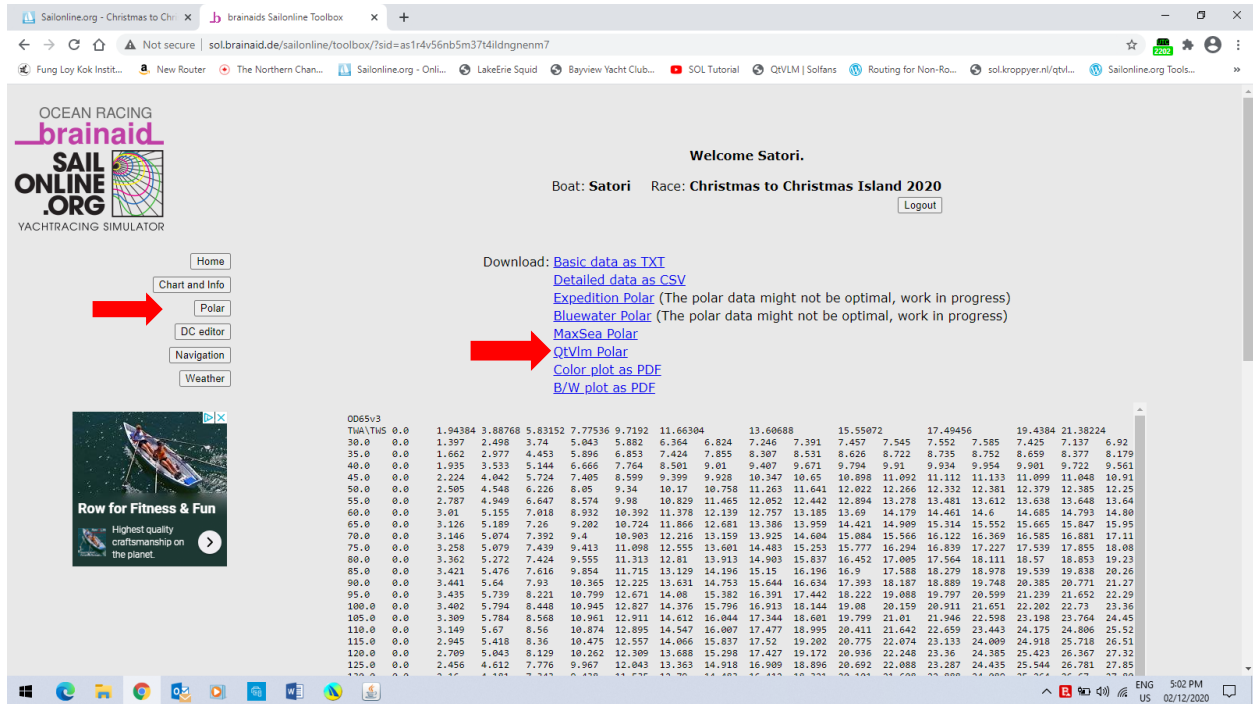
Sailonline.org - Christmas to Chr ×
brainaids Sailonline Toolbox ×
+

Not secure | sol.brainaid.de/sailonline/toolbox/?sid=as1r4v56nb5m37t4ildngnenm7

Fung Loy Kok Instit... New Router The Northern Chan... Sailonline.org - Onli... LakeErie Squid Bayview Yacht Club... SOL Tutorial QtVLM | Solfans Routing for Non-Ro... sol.kroppyer.nl/qtvl... Sailonline.org Tools...

OCEAN RACING
brainaid
SAIL ONLINE .ORG
YACHTRACING SIMULATOR

Welcome Satori.

Boat: Satori Race: Christmas to Christmas Island 2020

Logout

Home
Chart and Info
Polar
DC editor
Navigation
Weather

Download: Basic data as TXT
Detailed data as CSV
Expedition Polar (The polar data might not be optimal, work in progress)
Bluewater Polar (The polar data might not be optimal, work in progress)
MaxSea Polar
QtVlm Polar
Color plot as PDF
B/W plot as PDF

Row for Fitness & Fun
Highest quality craftsmanship on the planet.

OD65v3
TWA\TWS 0.0 1.94384 3.88768 5.83152 7.77536 9.7192 11.66304 13.60688 15.55072 17.49456 19.4384 21.38224
30.0 0.0 1.397 2.498 3.74 5.043 5.882 6.364 6.824 7.246 7.391 7.457 7.545 7.552 7.585 7.425 7.137 6.92
35.0 0.0 1.662 2.977 4.453 5.896 6.853 7.424 7.855 8.307 8.531 8.626 8.722 8.735 8.752 8.659 8.377 8.179
40.0 0.0 1.935 3.533 5.144 6.666 7.764 8.501 9.01 9.407 9.671 9.794 9.91 9.934 9.954 9.901 9.722 9.561
45.0 0.0 2.224 4.042 5.724 7.405 8.599 9.399 9.928 10.347 10.65 10.898 11.092 11.112 11.133 11.099 11.048 10.91
50.0 0.0 2.505 4.548 6.226 8.05 9.34 10.17 10.758 11.263 11.641 12.022 12.266 12.332 12.381 12.379 12.385 12.25
55.0 0.0 2.787 4.949 6.647 8.574 9.98 10.829 11.465 12.052 12.442 12.894 13.278 13.481 13.612 13.638 13.648 13.64
60.0 0.0 3.01 5.155 7.018 8.932 10.392 11.378 12.139 12.757 13.185 13.69 14.179 14.461 14.6 14.685 14.793 14.80
65.0 0.0 3.126 5.189 7.26 9.202 10.724 11.866 12.681 13.386 13.959 14.421 14.909 15.314 15.552 15.665 15.847 15.95
70.0 0.0 3.146 5.074 7.392 9.4 10.903 12.216 13.159 13.925 14.604 15.084 15.566 16.122 16.369 16.585 16.881 17.11
75.0 0.0 3.258 5.079 7.439 9.413 11.098 12.555 13.601 14.483 15.253 15.777 16.294 16.839 17.227 17.539 17.855 18.08
80.0 0.0 3.362 5.272 7.424 9.555 11.313 12.81 13.913 14.903 15.837 16.452 17.005 17.564 18.111 18.57 18.853 19.23
85.0 0.0 3.421 5.476 7.616 9.854 11.715 13.129 14.196 15.15 16.196 16.9 17.588 18.279 18.978 19.539 19.838 20.26
90.0 0.0 3.441 5.64 7.93 10.365 12.225 13.631 14.753 15.644 16.634 17.393 18.187 18.889 19.748 20.385 20.771 21.27
95.0 0.0 3.435 5.739 8.221 10.799 12.671 14.08 15.382 16.391 17.442 18.222 19.088 19.797 20.599 21.239 21.652 22.29
100.0 0.0 3.402 5.794 8.448 10.945 12.827 14.376 15.796 16.913 18.144 19.08 20.159 20.911 21.651 22.202 22.73 23.36
105.0 0.0 3.309 5.784 8.568 10.961 12.911 14.612 16.044 17.344 18.601 19.799 21.01 21.946 22.598 23.198 23.764 24.45
110.0 0.0 3.149 5.67 8.56 10.874 12.895 14.547 16.007 17.477 18.995 20.411 21.642 22.659 23.443 24.175 24.806 25.52
115.0 0.0 2.945 5.418 8.36 10.475 12.557 14.066 15.837 17.52 19.202 20.775 22.074 23.133 24.009 24.918 25.718 26.51
120.0 0.0 2.709 5.043 8.129 10.262 12.309 13.688 15.298 17.427 19.172 20.936 22.248 23.36 24.385 25.423 26.367 27.32
125.0 0.0 2.456 4.612 7.776 9.967 12.043 13.363 14.918 16.909 18.896 20.692 22.088 23.287 24.435 25.544 26.781 27.85

ENG US 5:02 PM 02/12/2020